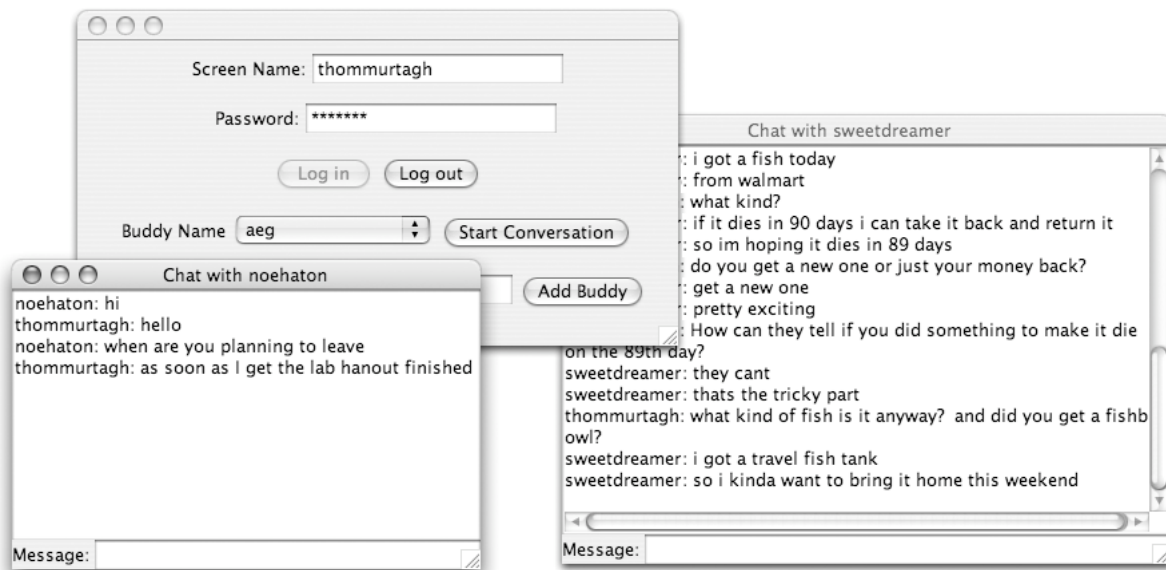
Screen Name: thommurtagh

Password: *******

Log in
Log out

Buddy Name aeg
Start Conversation

Add Buddy

Chat with noehaton

noehaton: hi
thommurtagh: hello
noehaton: when are you planning to leave
thommurtagh: as soon as I get the lab hanout finished

Message:

Chat with sweetdreamer

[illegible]: i got a fish today
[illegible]: from walmart
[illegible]: what kind?
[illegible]: if it dies in 90 days i can take it back and return it
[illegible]: so im hoping it dies in 89 days
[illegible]: do you get a new one or just your money back?
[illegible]: get a new one
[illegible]: pretty exciting
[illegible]: How can they tell if you did something to make it die on the 89th day?
sweetdreamer: they cant
sweetdreamer: thats the tricky part
thommurtagh: what kind of fish is it anyway? and did you get a fishb owl?
sweetdreamer: i got a travel fish tank
sweetdreamer: so i kinda want to bring it home this weekend

Message: